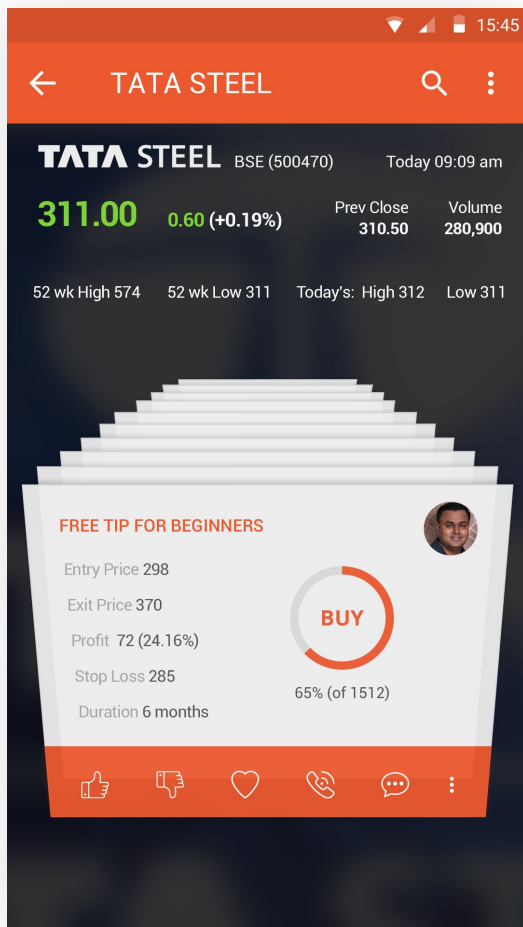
15:45

TATA STEEL

TATA STEEL BSE (500470) Today 09:09 am

311.00 0.60 (+0.19%) Prev Close 310.50 Volume 280,900

52 wk High 574 52 wk Low 311 Today's: High 312 Low 311

FREE TIP FOR BEGINNERS

Entry Price 298

Exit Price 370

Profit 72 (24.16%)

Stop Loss 285

Duration 6 months

BUY

65% (of 1512)